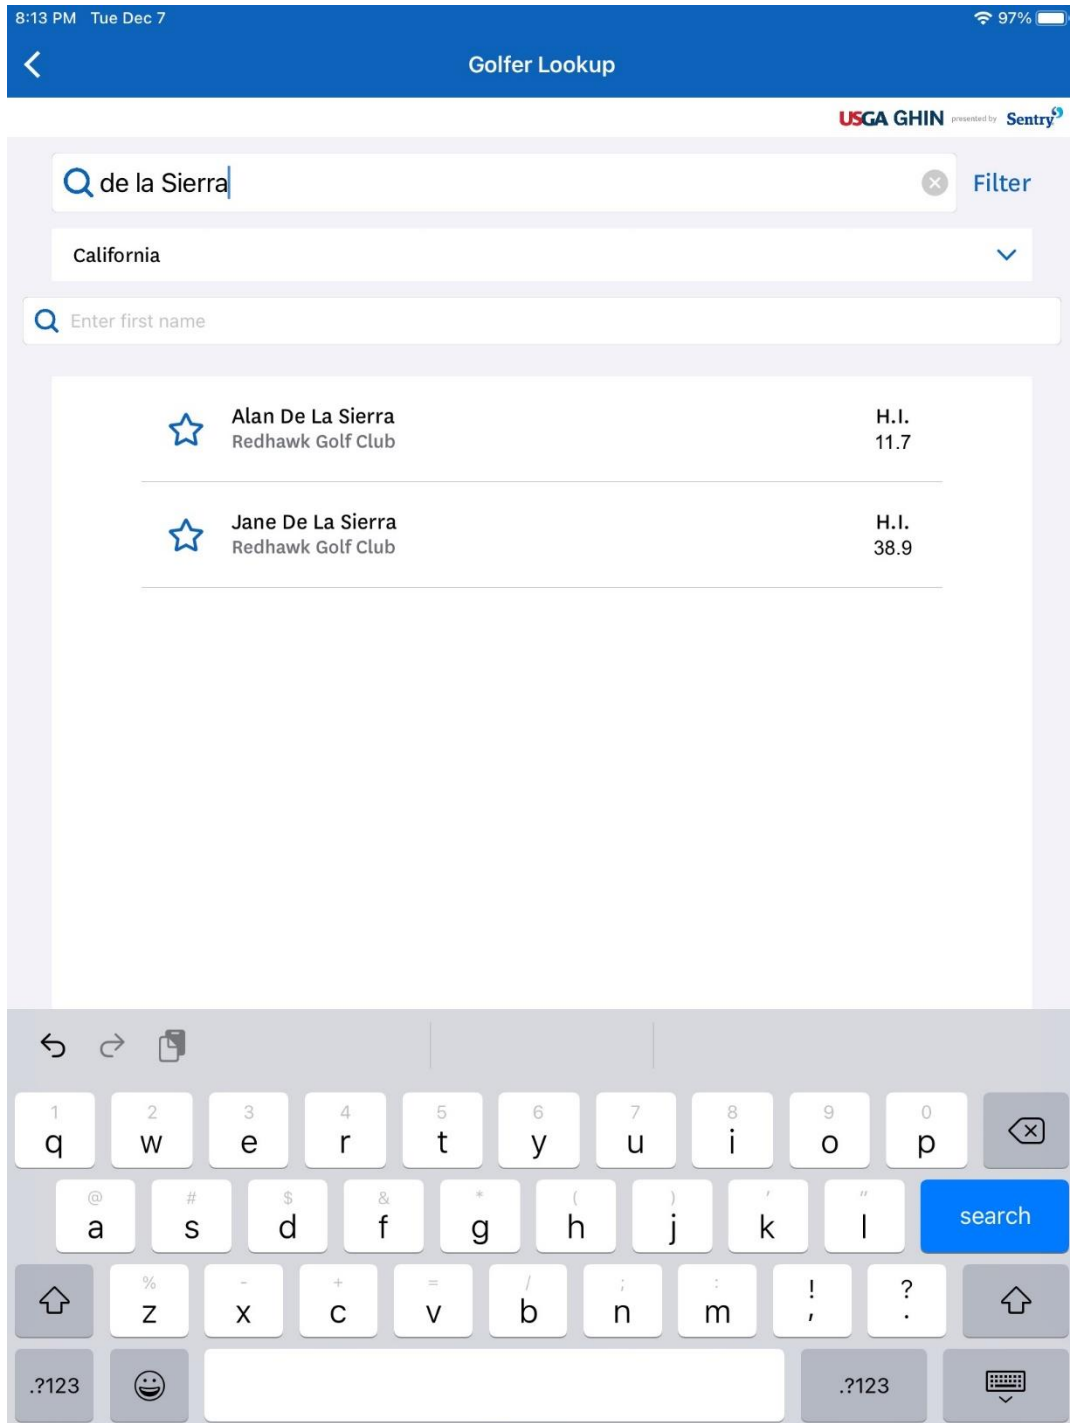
8:13 PM Tue Dec 7

97%

Golfer Lookup

USGA GHIN presented by Sentry

de la Sierra

Filter

California

Enter first name

Alan De La Sierra
Redhawk Golf Club

H.I.
11.7

Jane De La Sierra
Redhawk Golf Club

H.I.
38.9

1 q 2 w 3 e 4 r 5 t 6 y 7 u 8 i 9 o 0 p

@ a # s $ d & f * g ( h ) j ' k " l search

% z - x + c = v / b ; n : m ! , ? .

.?123 .?123